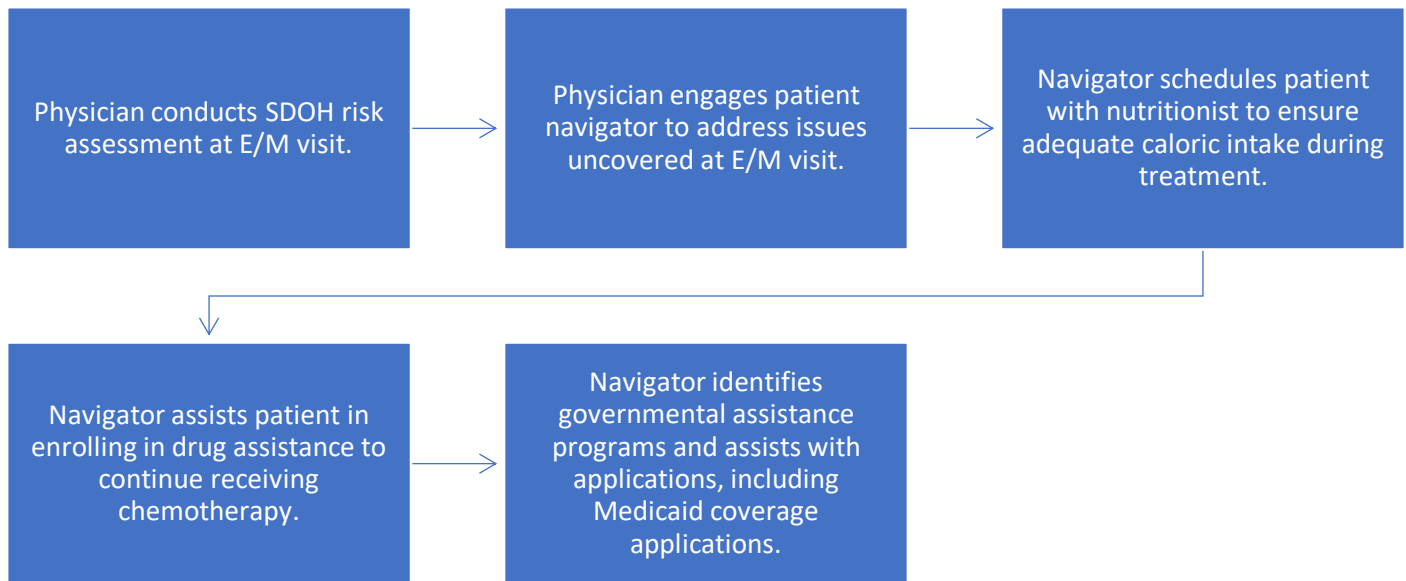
Physician conducts SDOH risk assessment at E/M visit.

Physician engages patient navigator to address issues uncovered at E/M visit.

Navigator schedules patient with nutritionist to ensure adequate caloric intake during treatment.

Navigator assists patient in enrolling in drug assistance to continue receiving chemotherapy.

Navigator identifies governmental assistance programs and assists with applications, including Medicaid coverage applications.